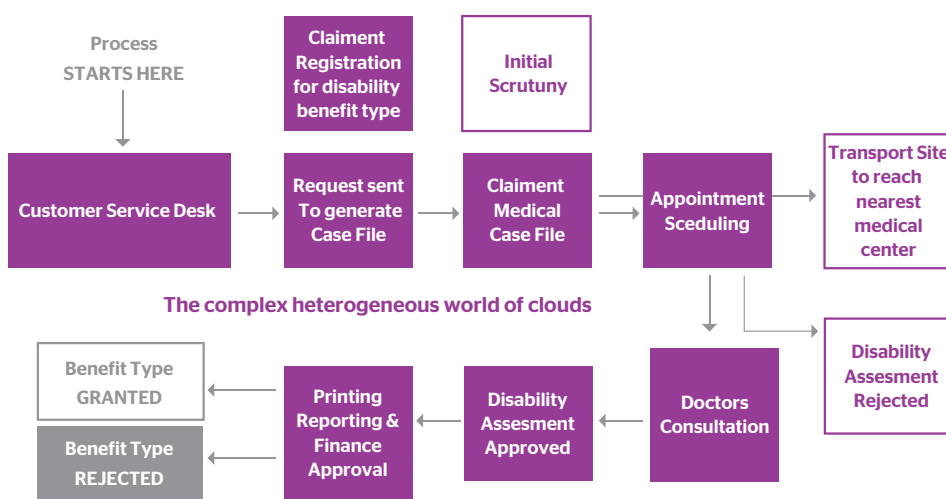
Process
STARTS HERE

Claiment Registration for disability benefit type

Initial Scrutuny

Customer Service Desk

Request sent To generate Case File

Claiment Medical Case File

Appointment Sceduling

Transport Site to reach nearest medical center

The complex heterogeneous world of clouds

Disability Assesment Rejected

Benefit Type GRANTED

Benefit Type REJECTED

Printing Reporting & Finance Approval

Disability Assesment Approved

Doctors Consultation